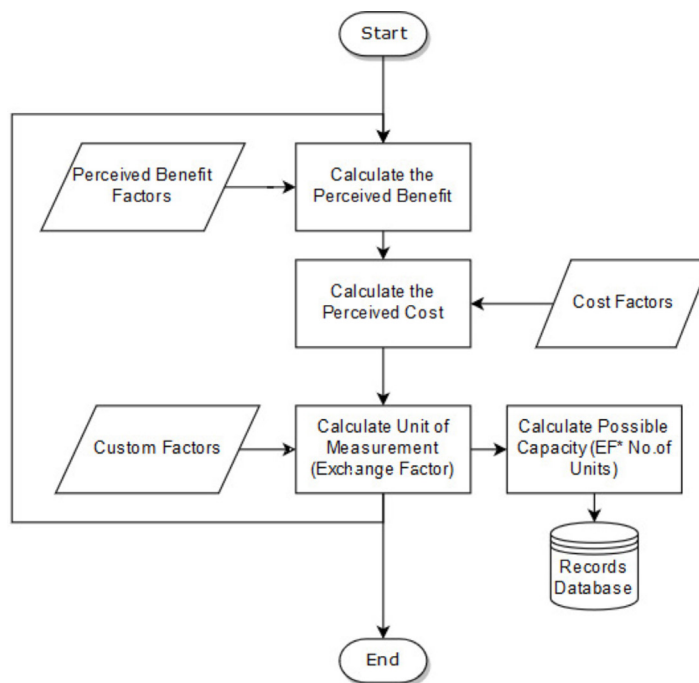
Start

Perceived Benefit Factors

Calculate the Perceived Benefit

Calculate the Perceived Cost

Cost Factors

Custom Factors

Calculate Unit of Measurement (Exchange Factor)

Calculate Possible Capacity (EF* No.of Units)

Records Database

End